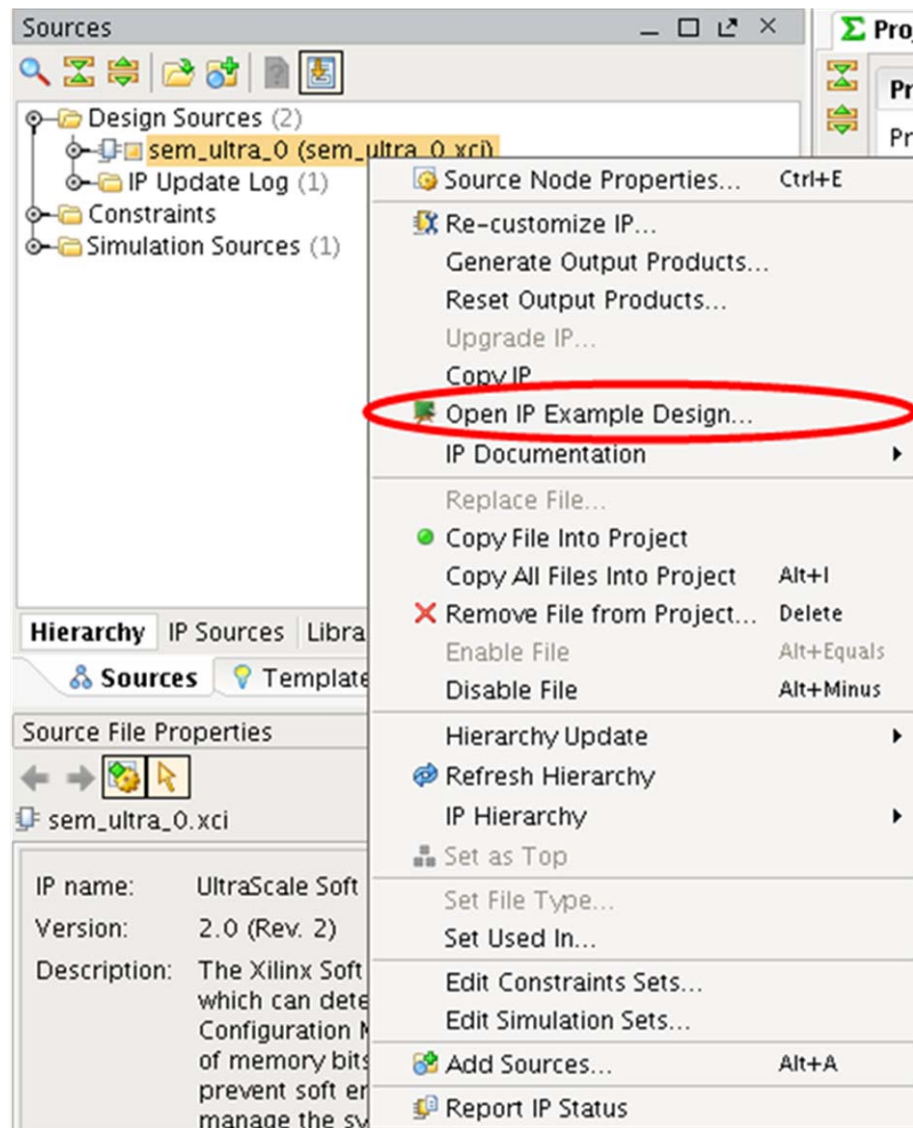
Sources

Design Sources (2)
sem_ultra_0 (sem_ultra_0.xci)
IP Update Log (1)
Constraints
Simulation Sources (1)

Pro
Pr
Pr

Source Node Properties... Ctrl+E
Re-customize IP...
Generate Output Products...
Reset Output Products...
Upgrade IP...
Copy IP
Open IP Example Design...
IP Documentation
Replace File...
Copy File Into Project
Copy All Files Into Project Alt+I
Remove File from Project... Delete
Enable File Alt+Equals
Disable File Alt+Minus
Hierarchy Update
Refresh Hierarchy
IP Hierarchy
Set as Top
Set File Type...
Set Used In...
Edit Constraints Sets...
Edit Simulation Sets...
Add Sources... Alt+A
Report IP Status

Hierarchy IP Sources Libra
Sources Template

Source File Properties
sem_ultra_0.xci

IP name: UltraScale Soft
Version: 2.0 (Rev. 2)
Description: The Xilinx Soft which can dete Configuration M of memory bits prevent soft er manage the sy